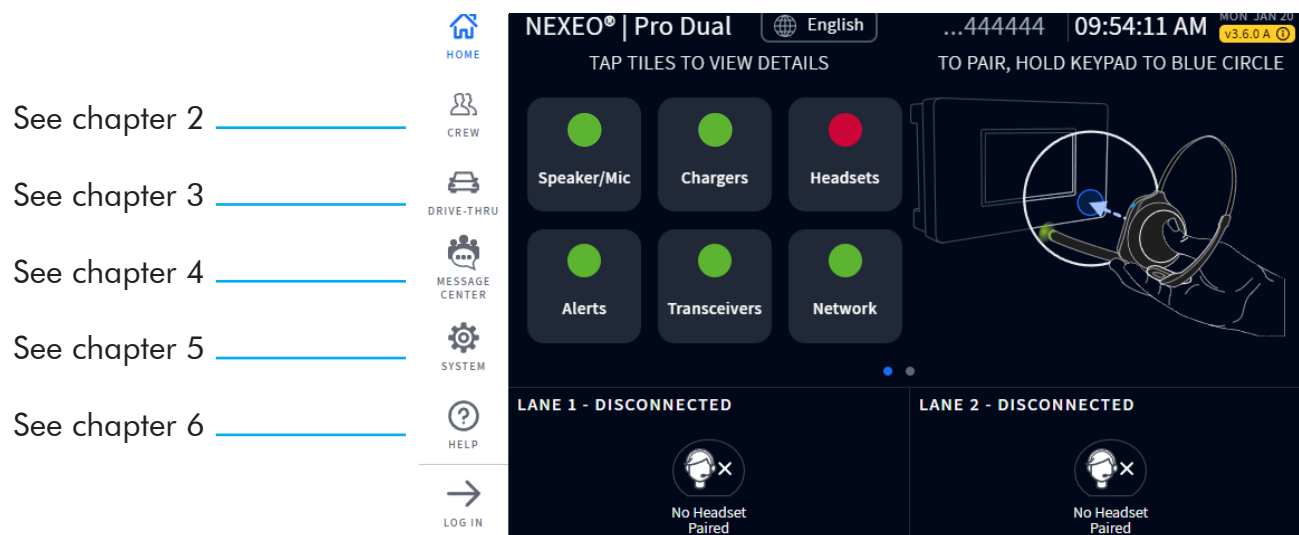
See chapter 2
See chapter 3
See chapter 4
See chapter 5
See chapter 6

HOME
CREW
DRIVE-THRU
MESSAGE CENTER
SYSTEM
HELP
LOG IN

NEXEO® | Pro Dual
English
...444444
09:54:11 AM
MON JAN 20
v3.6.0 A

TAP TILES TO VIEW DETAILS
TO PAIR, HOLD KEYPAD TO BLUE CIRCLE

Speaker/Mic
Chargers
Headsets
Alerts
Transceivers
Network

LANE 1 - DISCONNECTED
No Headset Paired

LANE 2 - DISCONNECTED
No Headset Paired